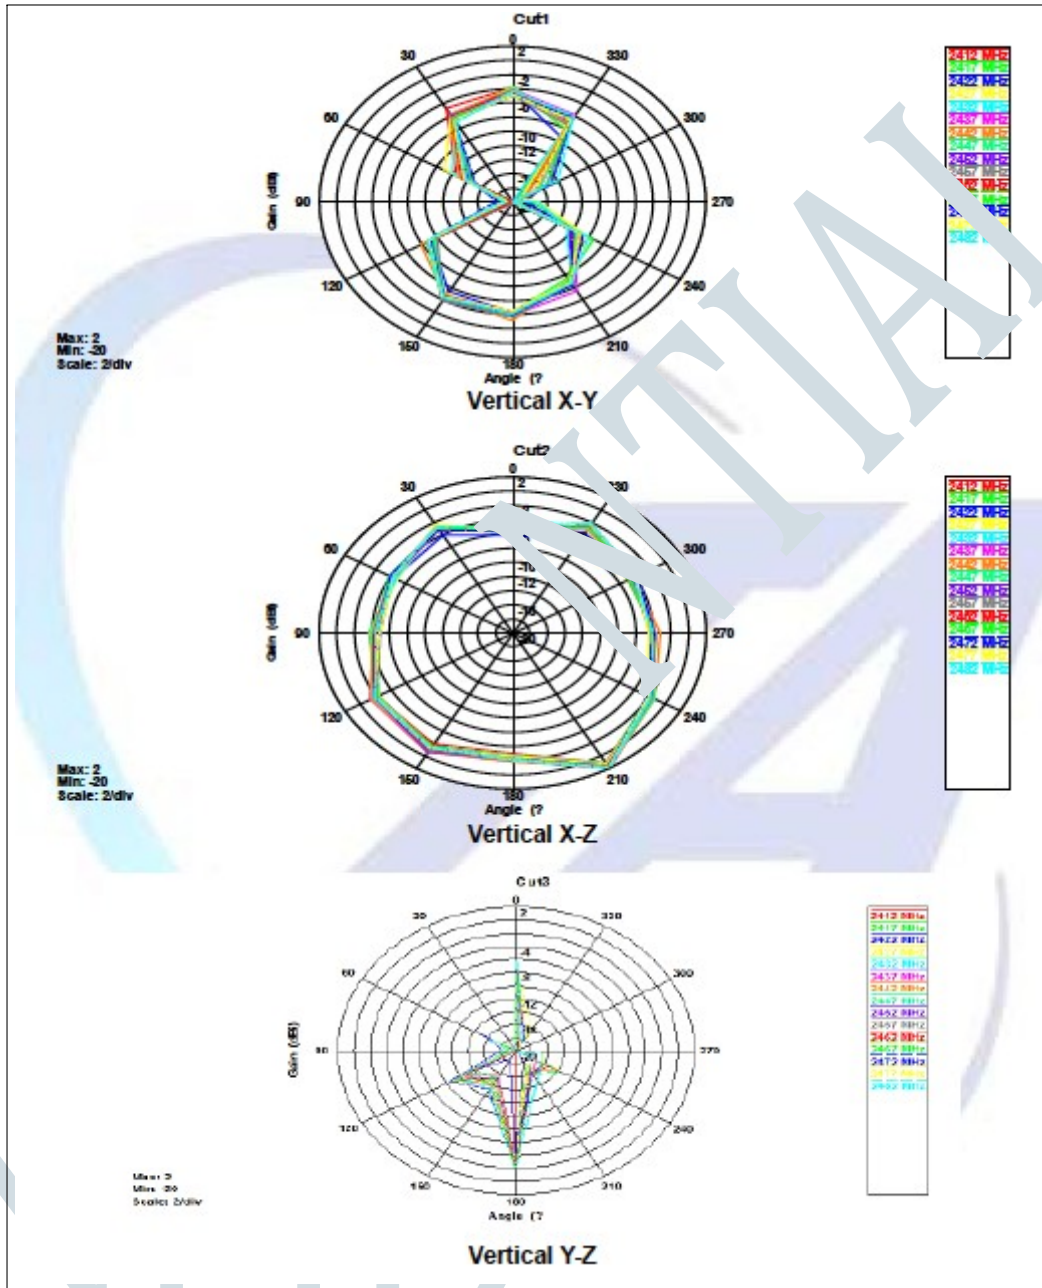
Cut1

0
30
330
60
300
90
270
120
240
150
210
180
2
-2
-6
-10
-12
Gain (dB)
Angle (?

2412 MHz
2417 MHz
2422 MHz
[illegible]
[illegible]
2437 MHz
2442 MHz
2447 MHz
2452 MHz
2457 MHz
2462 MHz
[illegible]
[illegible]
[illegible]
2482 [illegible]

Max: 2
Min: -20
Scale: 2/div

Vertical X-Y

Cut2

0
30
330
60
300
90
270
120
240
150
210
180
2
-10
-12
Gain (dB)
Angle (?

2412 MHz
2417 MHz
2422 MHz
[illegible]
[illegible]
2437 MHz
2442 MHz
2447 MHz
2452 MHz
2457 MHz
2462 MHz
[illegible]
2472 MHz
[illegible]
2482 MHz

Max: 2
Min: -20
Scale: 2/div

Vertical X-Z

Cut3

0
30
330
60
300
90
270
120
240
150
210
180
2
-4
Gain (dB)
Angle (?

2412 MHz
2417 MHz
2422 MHz
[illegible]
2432 MHz
2437 MHz
2442 MHz
2447 MHz
2452 MHz
2457 MHz
2462 MHz
2467 MHz
2472 MHz
2477 MHz
2482 MHz

Max: 2
Min: -20
Scale: 2/div

Vertical Y-Z